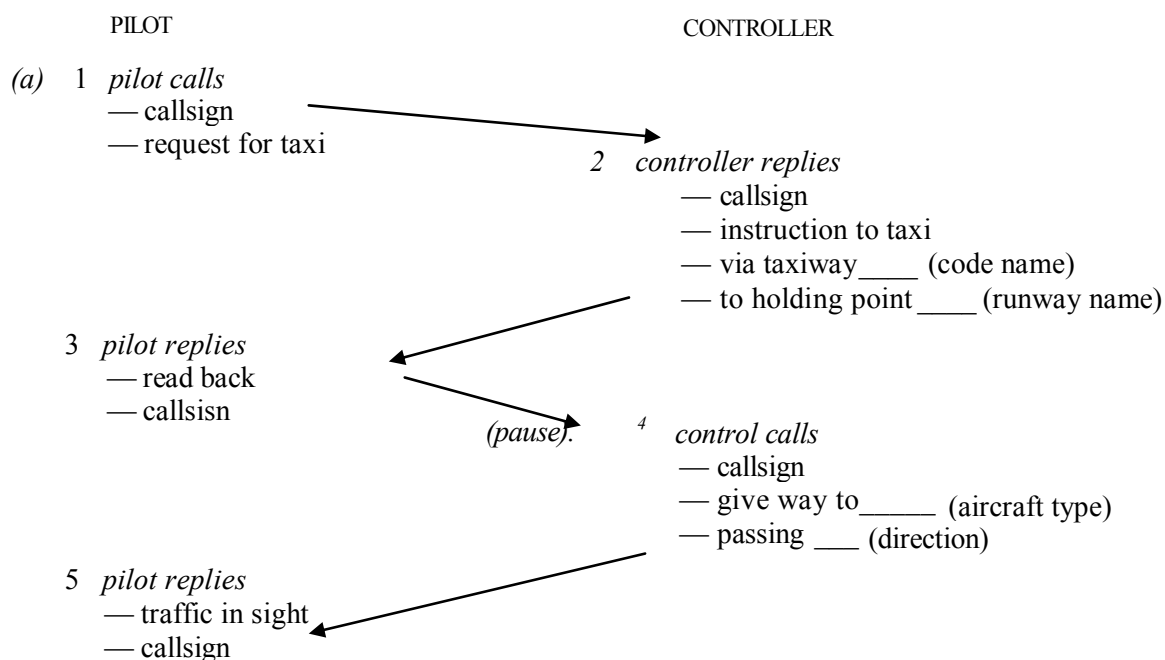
PILOT

CONTROLLER

(a) 1 pilot calls
— callsign
— request for taxi

2 controller replies
— callsign
— instruction to taxi
— via taxiway____ (code name)
— to holding point ____ (runway name)

3 pilot replies
— read back
— callsisn

(pause). 4 control calls
— callsign
— give way to_____ (aircraft type)
— passing ___ (direction)

5 pilot replies
— traffic in sight
— callsign